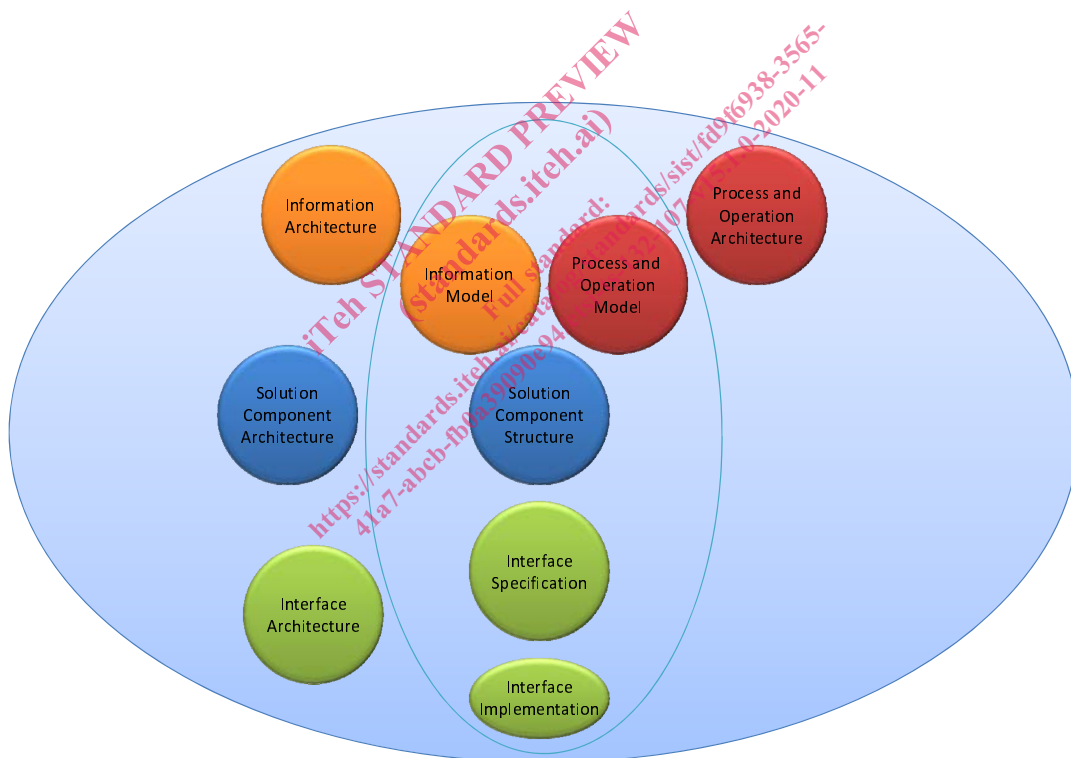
Information Architecture

Information Model

Process and Operation Model

Process and Operation Architecture

Solution Component Architecture

Solution Component Structure

Interface Specification

Interface Architecture

Interface Implementation

iTeh STANDARD PREVIEW
(standards.iteh.ai)
Full standard:
https://standards.iteh.ai/catalog/standards/sist/fd9f6938-3565-41a7-abcb-fb0a39090e94/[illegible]-32-107-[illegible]-1-0-2020-11